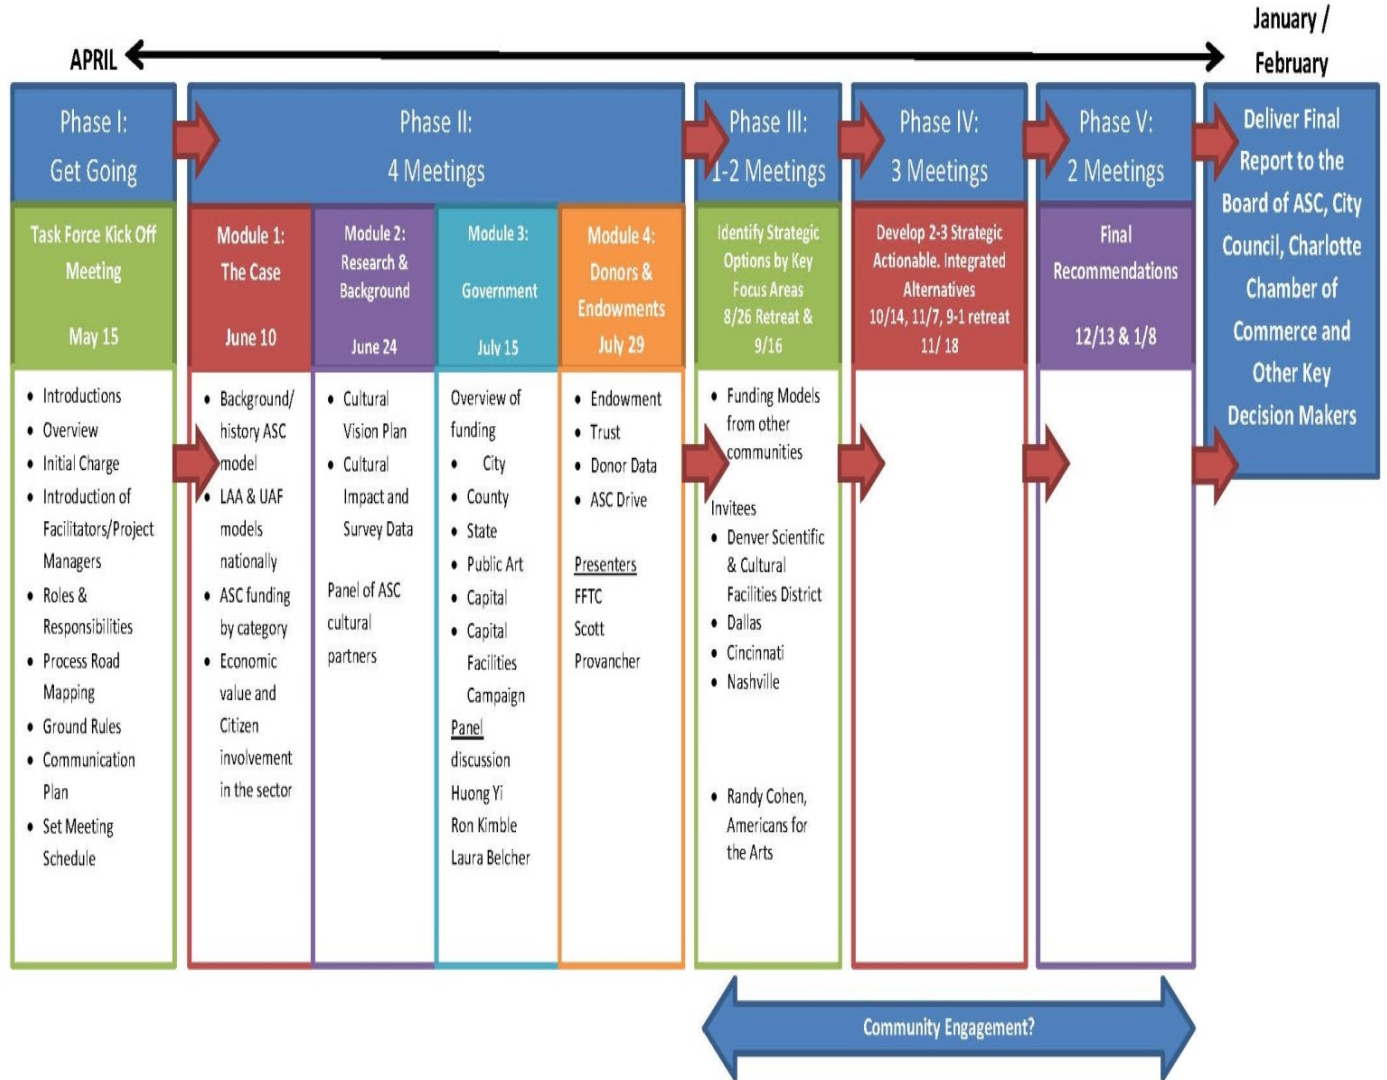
APRIL

January / February

Phase I: Get Going

Phase II: 4 Meetings

Phase III: 1-2 Meetings

Phase IV: 3 Meetings

Phase V: 2 Meetings

Deliver Final Report to the Board of ASC, City Council, Charlotte Chamber of Commerce and Other Key Decision Makers

Task Force Kick Off Meeting

May 15

Module 1: The Case

June 10

Module 2: Research & Background

June 24

Module 3: Government

July 15

Module 4: Donors & Endowments

July 29

Identify Strategic Options by Key Focus Areas 8/26 Retreat & 9/16

Develop 2-3 Strategic Actionable, Integrated Alternatives 10/14, 11/7, 9-1 retreat 11/ 18

Final Recommendations

12/13 & 1/8

- Introductions
- Overview
- Initial Charge
- Introduction of Facilitators/Project Managers
- Roles & Responsibilities
- Process Road Mapping
- Ground Rules
- Communication Plan
- Set Meeting Schedule

- Background/ history ASC model
- LAA & UAF models nationally
- ASC funding by category
- Economic value and Citizen involvement in the sector

- Cultural Vision Plan
- Cultural Impact and Survey Data

Panel of ASC cultural partners

Overview of funding
- City
- County
- State
- Public Art
- Capital
- Capital Facilities Campaign

Panel discussion
Huong Yi
Ron Kimble
Laura Belcher

- Endowment
- Trust
- Donor Data
- ASC Drive

Presenters
FFTC
Scott
Provancher

- Funding Models from other communities

Invitees
- Denver Scientific & Cultural Facilities District
- Dallas
- Cincinnati
- Nashville

- Randy Cohen, Americans for the Arts

Community Engagement?